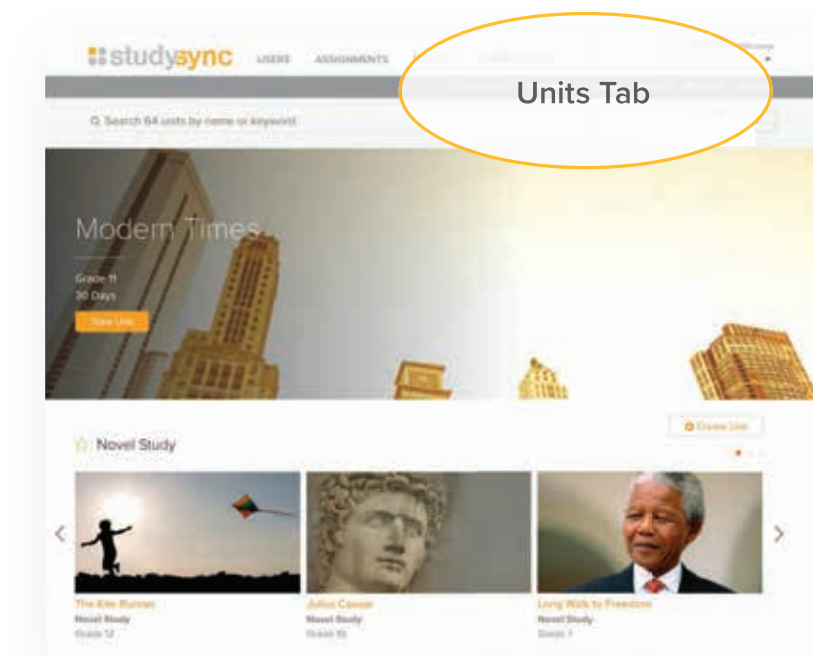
studysync USERS ASSIGNMENTS

Units Tab

Search 64 units by name or keyword

Modern Times

Grade 11
30 Days

View Unit

Novel Study

Create Unit

The Kite Runner
Novel Study
Grade 12

Julius Caesar
Novel Study
Grade 10

Long Walk to Freedom
Novel Study
Grade 7